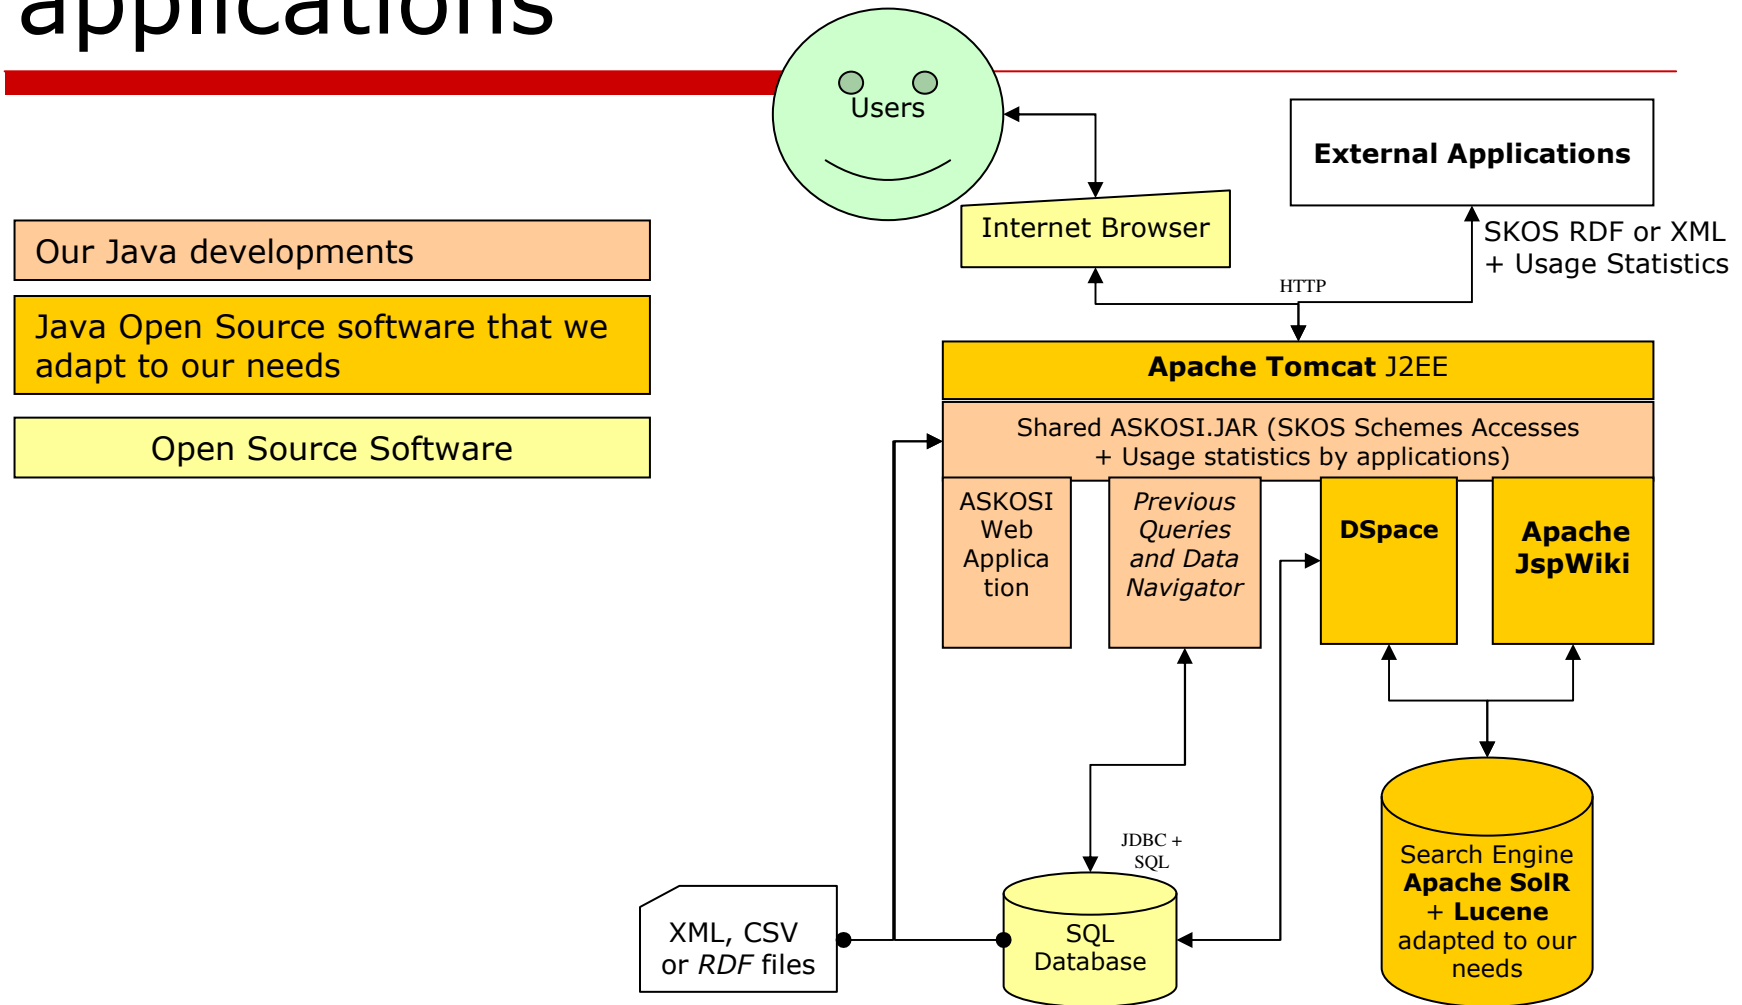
applications

Our Java developments

Java Open Source software that we adapt to our needs

Open Source Software

Users

Internet Browser

External Applications

SKOS RDF or XML + Usage Statistics

HTTP

**Apache Tomcat** J2EE

Shared ASKOSI.JAR (SKOS Schemes Accesses + Usage statistics by applications)

ASKOSI Web Applica tion

*Previous Queries and Data Navigator*

**DSpace**

**Apache JspWiki**

JDBC + SQL

XML, CSV or *RDF* files

SQL Database

Search Engine **Apache SolR** + **Lucene** adapted to our needs